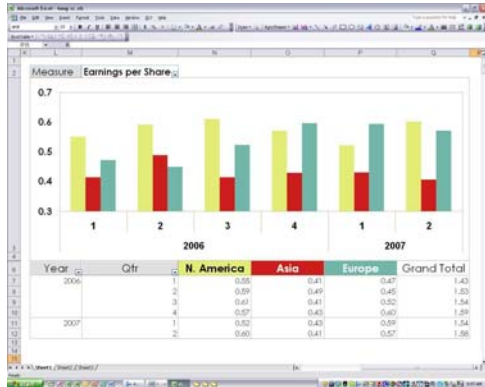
Microsoft Excel - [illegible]

File Edit View Insert Format Tools Data Window Help

| L | M | N | O | P | Q |
|---|---|---|---|---|---|

Measure | Earnings per Share

0.7
0.6
0.5
0.4
0.3

1 2 3 4 1 2
2006 2007

| Year | Qtr | N. America | Asia | Europe | Grand Total |
|---|---|---|---|---|---|
| 2006 | 1 | 0.55 | 0.41 | 0.47 | 1.43 |
| | 2 | 0.59 | 0.49 | 0.45 | 1.53 |
| | 3 | 0.61 | 0.41 | 0.52 | 1.54 |
| | 4 | 0.57 | 0.43 | 0.60 | 1.59 |
| 2007 | 1 | 0.52 | 0.43 | 0.59 | 1.54 |
| | 2 | 0.60 | 0.41 | 0.57 | 1.58 |

Sheet1 / Sheet2 / Sheet3
Ready